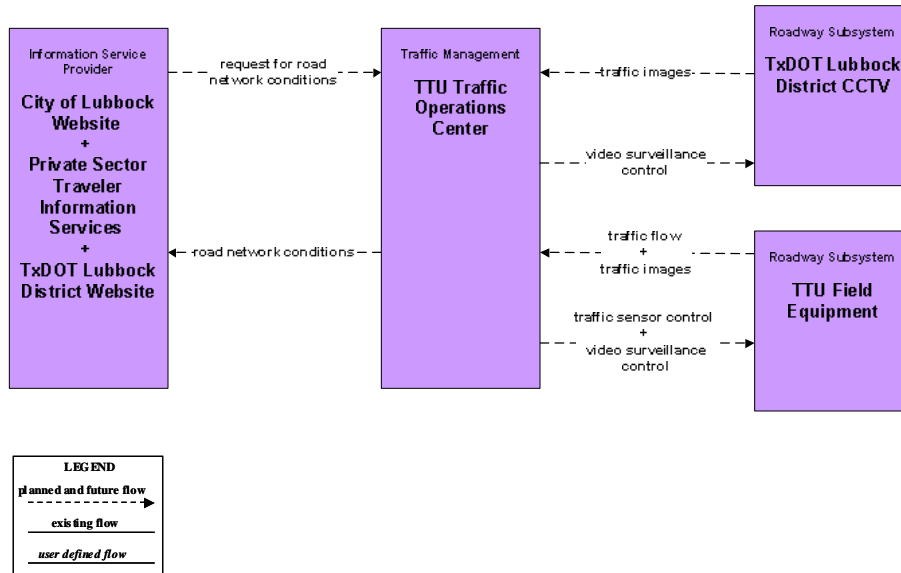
Information Service Provider
City of Lubbock Website
+
Private Sector Traveler Information Services
+
TxDOT Lubbock District Website

request for road network conditions

road network conditions

Traffic Management
TTU Traffic Operations Center

traffic images

video surveillance control

traffic flow
+
traffic images

traffic sensor control
+
video surveillance control

Roadway Subsystem
TxDOT Lubbock District CCTV

Roadway Subsystem
TTU Field Equipment

LEGEND
planned and future flow
existing flow
user defined flow